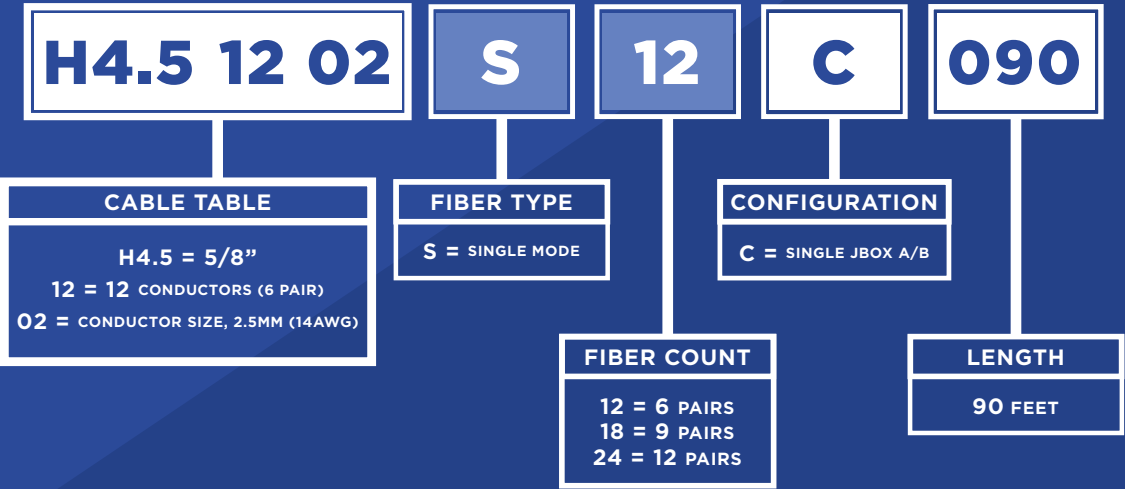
H4.5 12 02

S

12

C

090

CABLE TABLE

H4.5 = 5/8”
12 = 12 CONDUCTORS (6 PAIR)
02 = CONDUCTOR SIZE, 2.5MM (14AWG)

FIBER TYPE

S = SINGLE MODE

CONFIGURATION

C = SINGLE JBOX A/B

FIBER COUNT

12 = 6 PAIRS
18 = 9 PAIRS
24 = 12 PAIRS

LENGTH

90 FEET